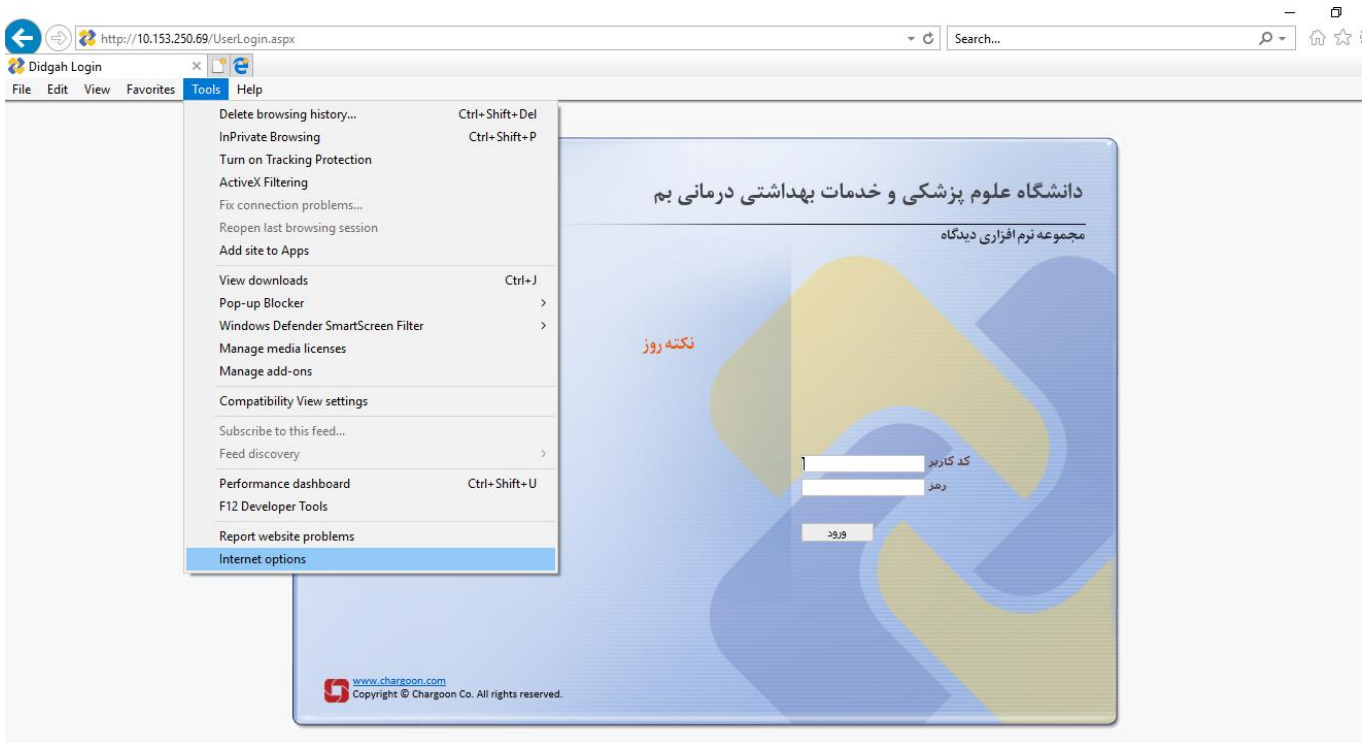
http://10.153.250.69/UserLogin.aspx
Search...
Didgah Login
File Edit View Favorites Tools Help
Delete browsing history... Ctrl+Shift+Del
InPrivate Browsing Ctrl+Shift+P
Turn on Tracking Protection
ActiveX Filtering
Fix connection problems...
Reopen last browsing session
Add site to Apps
View downloads Ctrl+J
Pop-up Blocker
Windows Defender SmartScreen Filter
Manage media licenses
Manage add-ons
Compatibility View settings
Subscribe to this feed...
Feed discovery
Performance dashboard Ctrl+Shift+U
F12 Developer Tools
Report website problems
Internet options

دانشگاه علوم پزشکی و خدمات بهداشتی درمانی بم
مجموعه نرم افزاری دیدگاه
نکته روز
کد کاربر
رمز
ورود
www.chargoon.com
Copyright © Chargoon Co. All rights reserved.